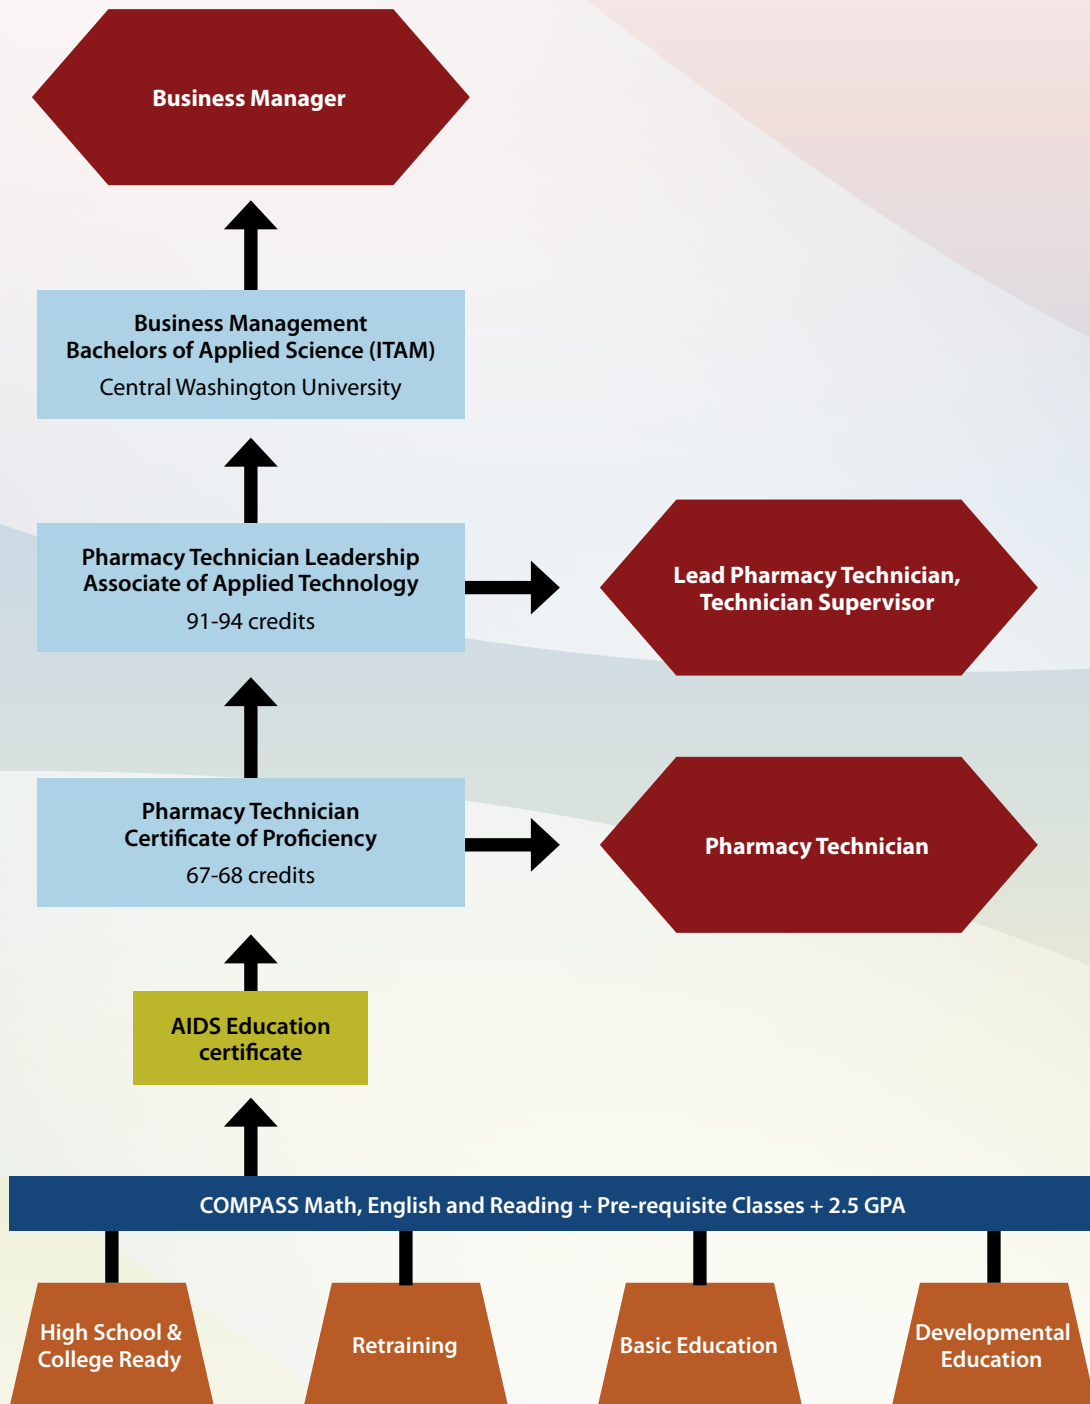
Business Manager

Business Management
Bachelors of Applied Science (ITAM)
Central Washington University

Pharmacy Technician Leadership
Associate of Applied Technology
91-94 credits

Lead Pharmacy Technician, Technician Supervisor

Pharmacy Technician
Certificate of Proficiency
67-68 credits

Pharmacy Technician

AIDS Education certificate

COMPASS Math, English and Reading + Pre-requisite Classes + 2.5 GPA

High School & College Ready

Retraining

Basic Education

Developmental Education